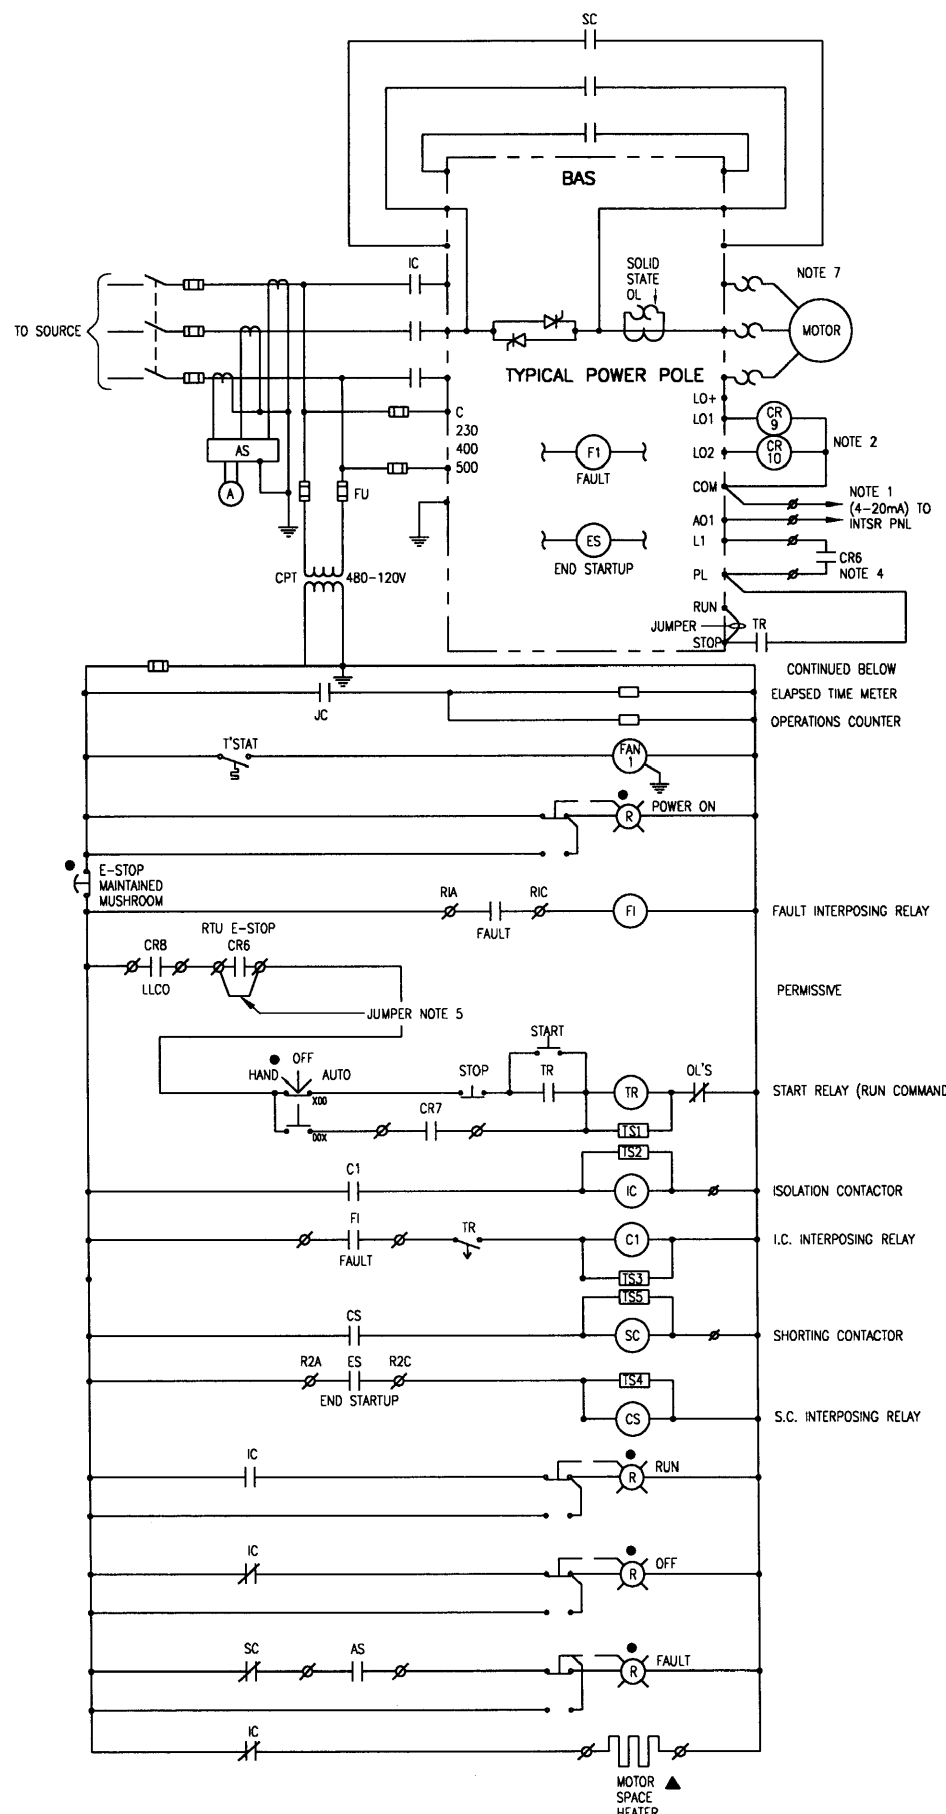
SC

BAS

TO SOURCE

IC

SOLID STATE OL

NOTE 7

MOTOR

TYPICAL POWER POLE

LO+
LO1
LO2
COM
AO1
L1
PL
RUN
STOP

CR 9

CR 10

NOTE 2

NOTE 1 (4-20mA) TO INTSR PNL

CR6 NOTE 4

JUMPER

TR

C
230
400
500

F1
FAULT

ES
END STARTUP

AS

A

FU

CPT

480-120V

CONTINUED BELOW

JC

ELAPSED TIME METER

OPERATIONS COUNTER

T'STAT

FAN 1

R

POWER ON

E-STOP MAINTAINED MUSHROOM

RIA

RIC

FAULT

FI

FAULT INTERPOSING RELAY

RTU E-STOP

CR8

CR6

LLCO

PERMISSIVE

JUMPER NOTE 5

START

OFF

HAND

AUTO

STOP

TR

TR

OL'S

START RELAY (RUN COMMAND

X00

00X

CR7

TS1

TS2

C1

IC

ISOLATION CONTACTOR

FI

FAULT

TR

C1

I.C. INTERPOSING RELAY

TS3

TS5

CS

SC

SHORTING CONTACTOR

R2A

ES

R2C

END STARTUP

TS4

CS

S.C. INTERPOSING RELAY

IC

R

RUN

IC

R

OFF

SC

AS

R

FAULT

IC

MOTOR SPACE HEATER